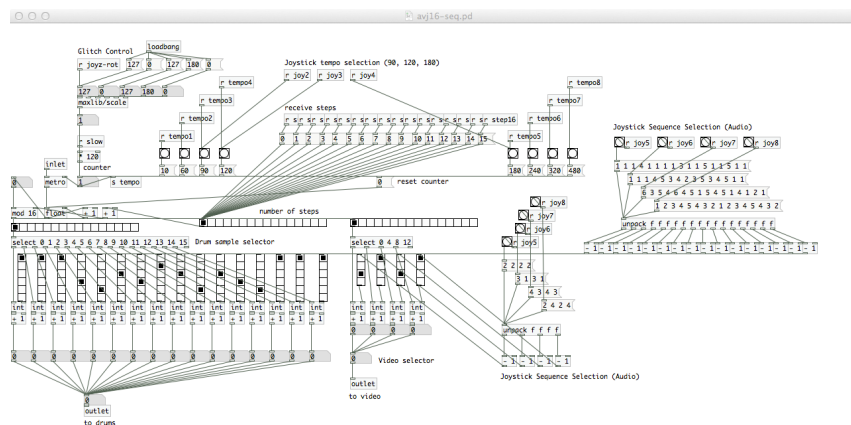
avj16-seq.pd

Glitch Control
loadbang
r joyz-rot 127 0 127 180 0
127 0 127 180 0
maxlib/scale
1
r slow
120
counter
inlet
metro 1 s tempo
0
mod 16 float + 1 + 1

Joystick tempo selection (90, 120, 180)
r joy2 r joy3 r joy4
r tempo4
r tempo3
r tempo2
r tempo1
10 60 90 120
receive steps
r sr sr sr sr sr sr sr sr sr sr sr sr sr sr sr step16
0 1 2 3 4 5 6 7 8 9 10 11 12 13 14 15
r tempo5 r tempo6 r tempo7 r tempo8
180 240 320 480
0 reset counter
number of steps

Joystick Sequence Selection (Audio)
r joy5 r joy6 r joy7 r joy8
1 1 1 4 1 1 1 1 3 1 1 5 1 1 5 1 1
1 1 1 4 5 3 4 2 3 5 3 4 5 1 1
6 3 5 4 6 4 5 1 5 4 5 1 4 1 2 1
1 2 3 4 5 4 3 2 1 2 3 4 5 4 3 2
unpack f f f f f f f f f f f f f f f f
- 1 - 1 - 1 - 1 - 1 - 1 - 1 - 1 - 1 - 1 - 1 - 1 - 1 - 1 - 1 - 1

select 0 1 2 3 4 5 6 7 8 9 10 11 12 13 14 15 Drum sample selector
int int int int int int int int int int int int int int int int
+ 1 + 1 + 1 + 1 + 1 + 1 + 1 + 1 + 1 + 1 + 1 + 1 + 1 + 1 + 1 + 1
0 0 0 0 0 0 0 0 0 0 0 0 0 0 0 0
0
outlet
to drums

select 0 4 8 12
int int int int
+ 1 + 1 + 1 + 1
0 0 0 0
0 Video selector
outlet
to video

r joy8
r joy7
r joy6
r joy5
2 2 2 2
3 1 3 1
4 3 4 3
2 4 2 4
unpack f f f f
- 1 - 1 - 1 - 1
Joystick Sequence Selection (Audio)